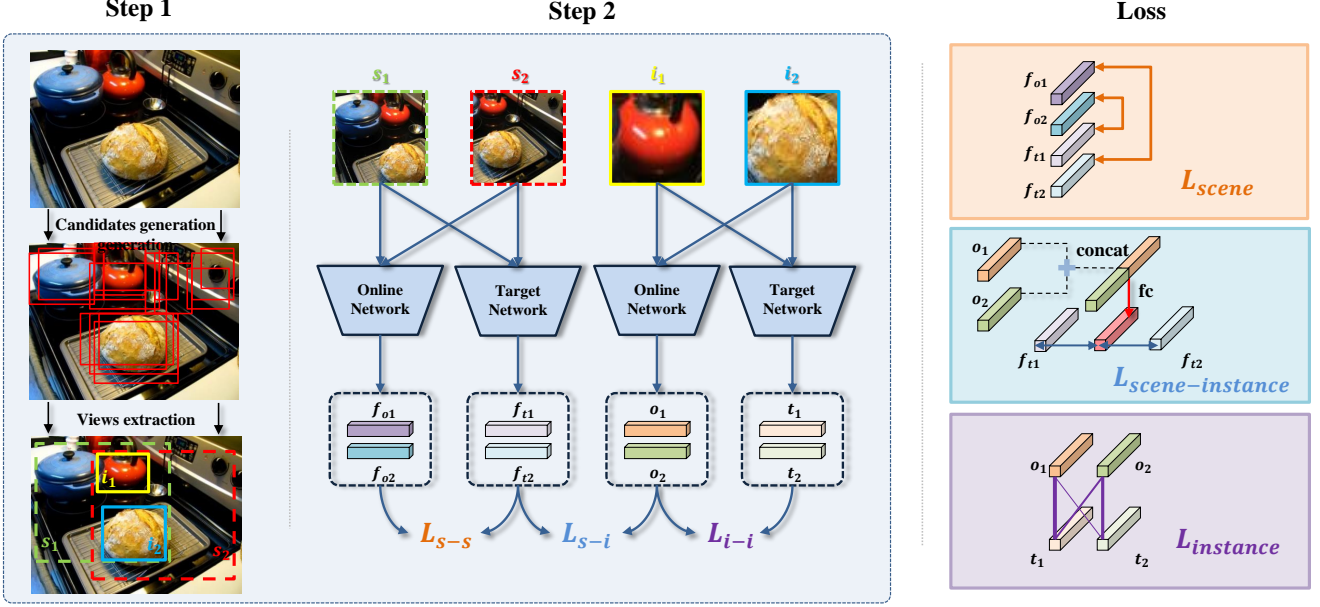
Step 1

Candidates generation generation

Views extraction

$i_1$

$i_2$

$s_1$

$s_2$

Step 2

$s_1$ $s_2$ $i_1$ $i_2$

Online Network

Target Network

Online Network

Target Network

$f_{o1}$

$f_{o2}$

$f_{t1}$

$f_{t2}$

$o_1$

$o_2$

$t_1$

$t_2$

$L_{s-s}$ $L_{s-i}$ $L_{i-i}$

Loss

$f_{o1}$

$f_{o2}$

$f_{t1}$

$f_{t2}$

$L_{scene}$

$o_1$

concat

$o_2$

fc

$f_{t1}$

$f_{t2}$

$L_{scene-instance}$

$o_1$ $o_2$

$t_1$ $t_2$

$L_{instance}$